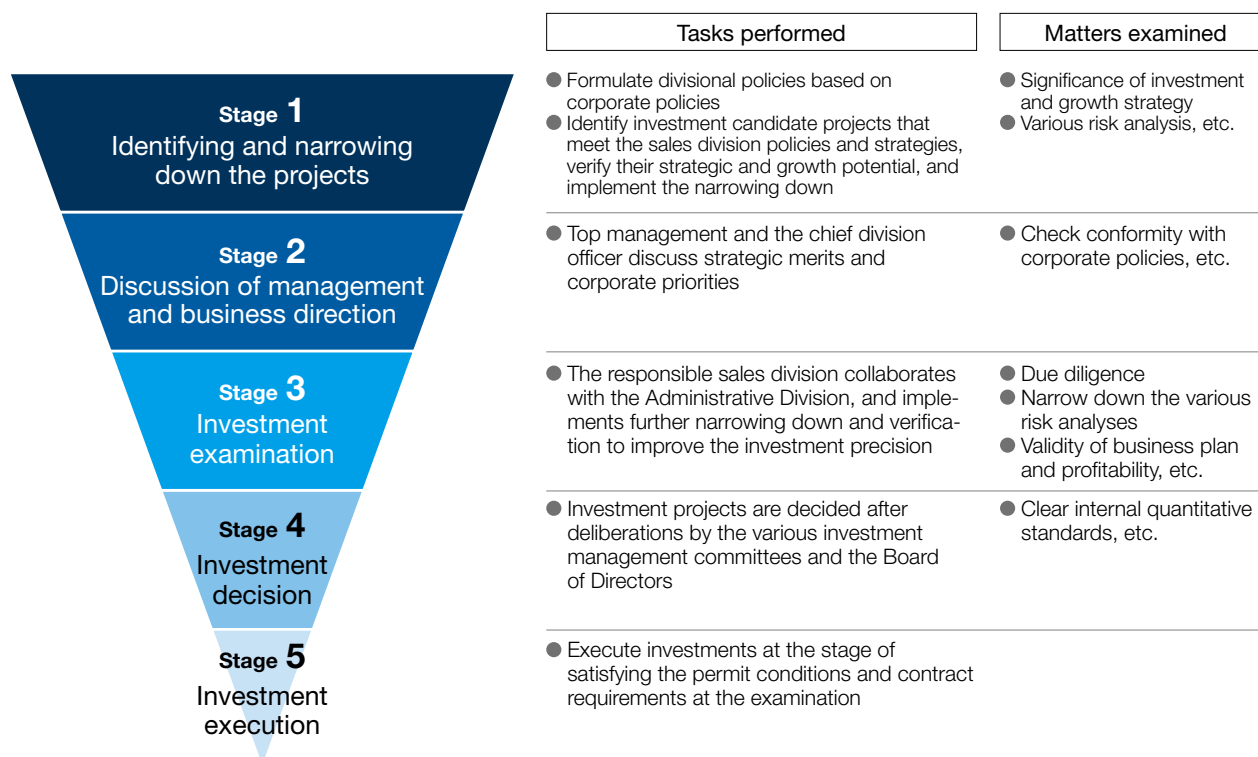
| | Tasks performed | Matters examined |
|---|---|---|
| Stage 1 Identifying and narrowing down the projects | ● Formulate divisional policies based on corporate policies ● Identify investment candidate projects that meet the sales division policies and strategies, verify their strategic and growth potential, and implement the narrowing down | ● Significance of investment and growth strategy ● Various risk analysis, etc. |
| Stage 2 Discussion of management and business direction | ● Top management and the chief division officer discuss strategic merits and corporate priorities | ● Check conformity with corporate policies, etc. |
| Stage 3 Investment examination | ● The responsible sales division collaborates with the Administrative Division, and implements further narrowing down and verification to improve the investment precision | ● Due diligence ● Narrow down the various risk analyses ● Validity of business plan and profitability, etc. |
| Stage 4 Investment decision | ● Investment projects are decided after deliberations by the various investment management committees and the Board of Directors | ● Clear internal quantitative standards, etc. |
| Stage 5 Investment execution | ● Execute investments at the stage of satisfying the permit conditions and contract requirements at the examination | |